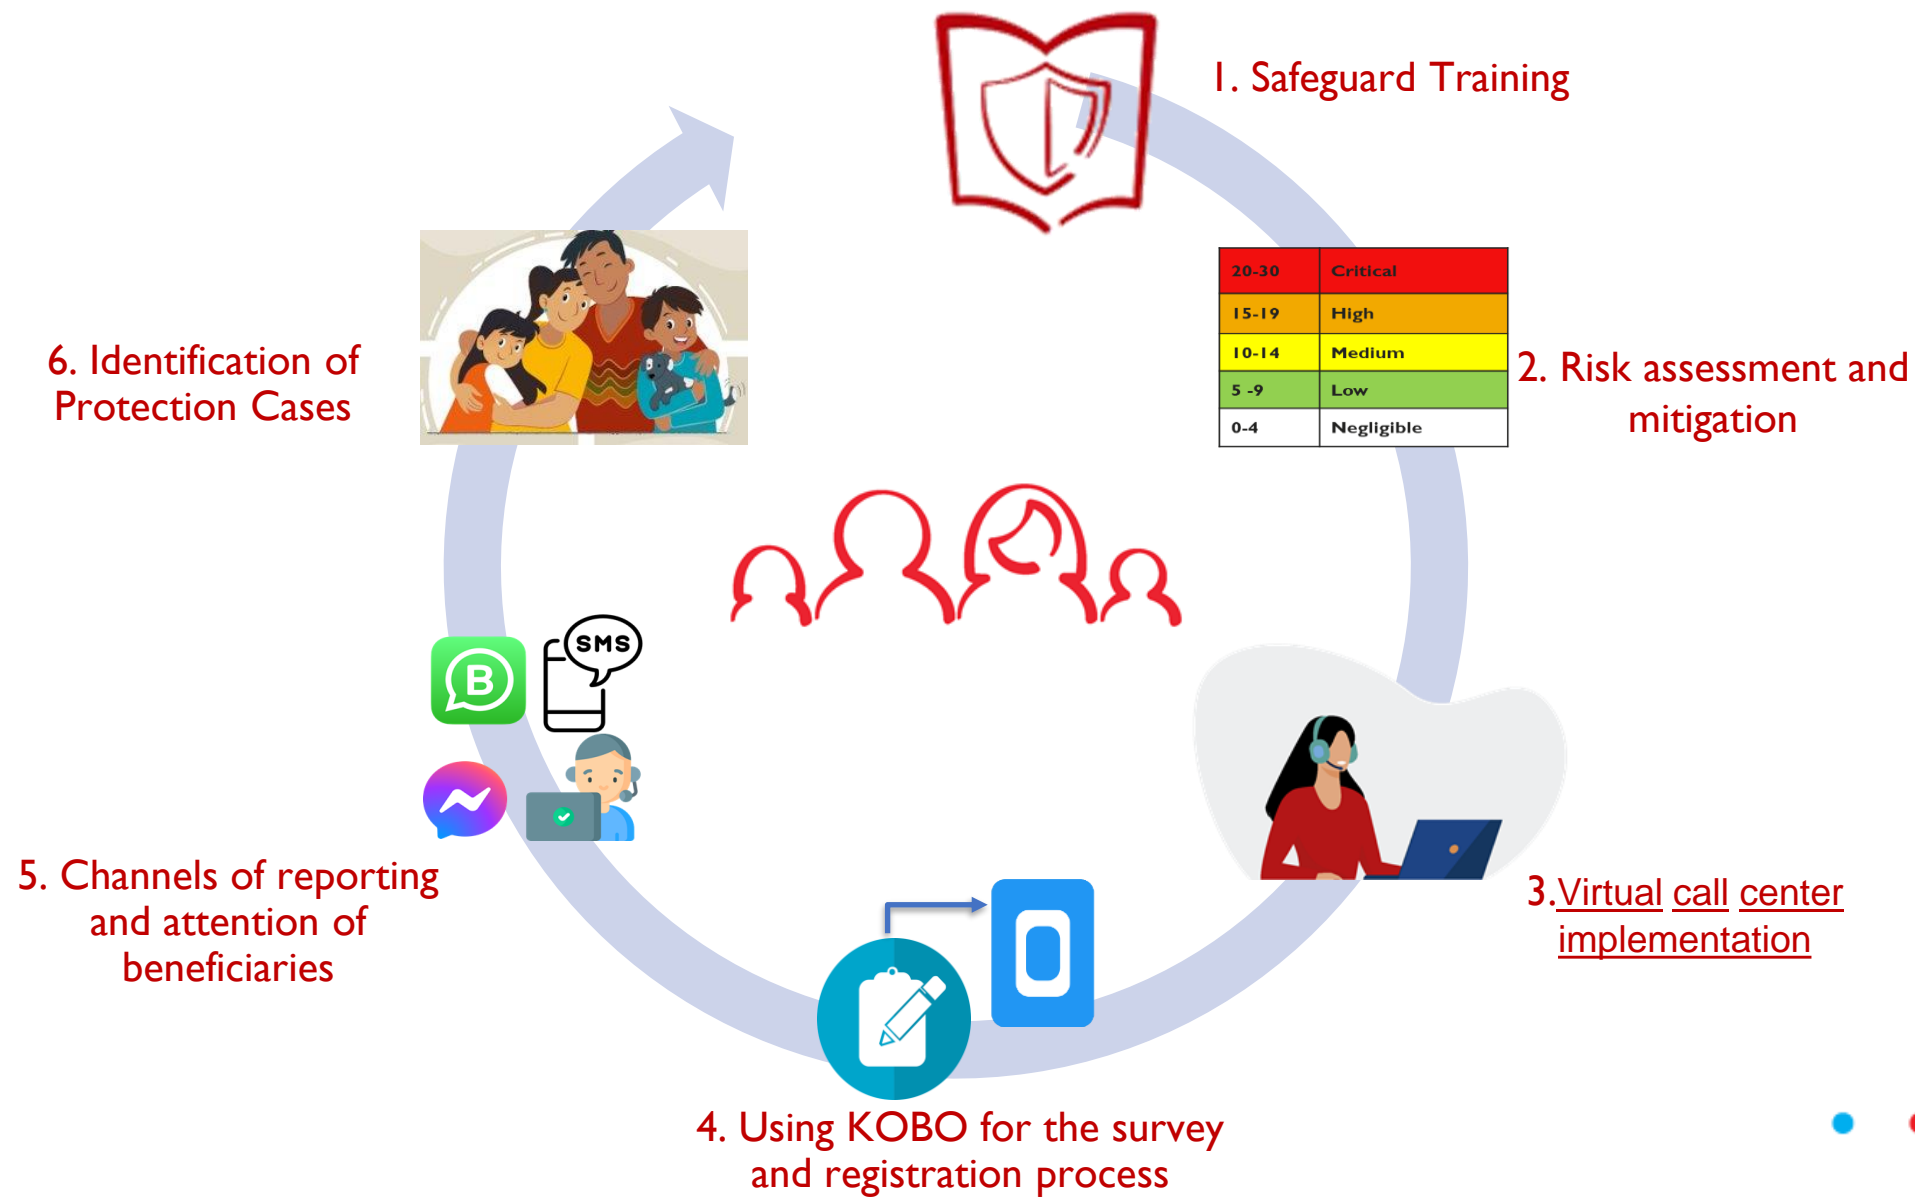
1. Safeguard Training

| 20-30 | Critical |
|---|---|
| 15-19 | High |
| 10-14 | Medium |
| 5 -9 | Low |
| 0-4 | Negligible |

2. Risk assessment and mitigation

3.Virtual call center implementation

4. Using KOBO for the survey and registration process

5. Channels of reporting and attention of beneficiaries

SMS

B

6. Identification of Protection Cases